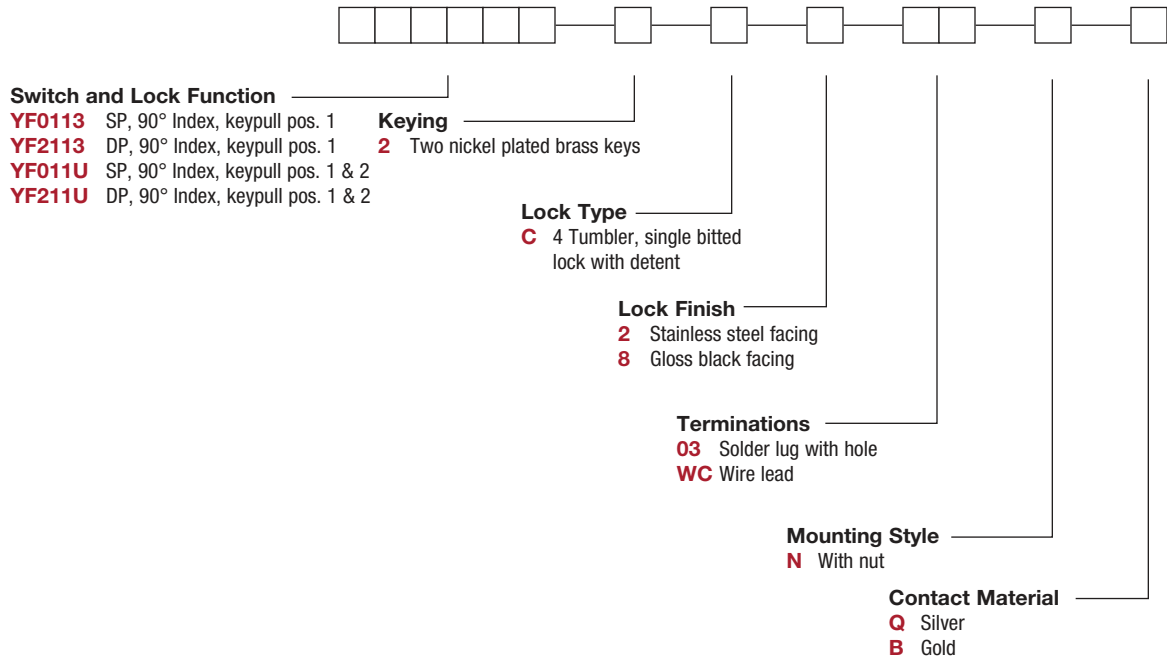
Switch and Lock Function
YF0113 SP, 90° Index, keypull pos. 1
YF2113 DP, 90° Index, keypull pos. 1
YF011U SP, 90° Index, keypull pos. 1 & 2
YF211U DP, 90° Index, keypull pos. 1 & 2

Keying
2 Two nickel plated brass keys

Lock Type
C 4 Tumbler, single bitted lock with detent

Lock Finish
2 Stainless steel facing
8 Gloss black facing

Terminations
03 Solder lug with hole
WC Wire lead

Mounting Style
N With nut

Contact Material
Q Silver
B Gold